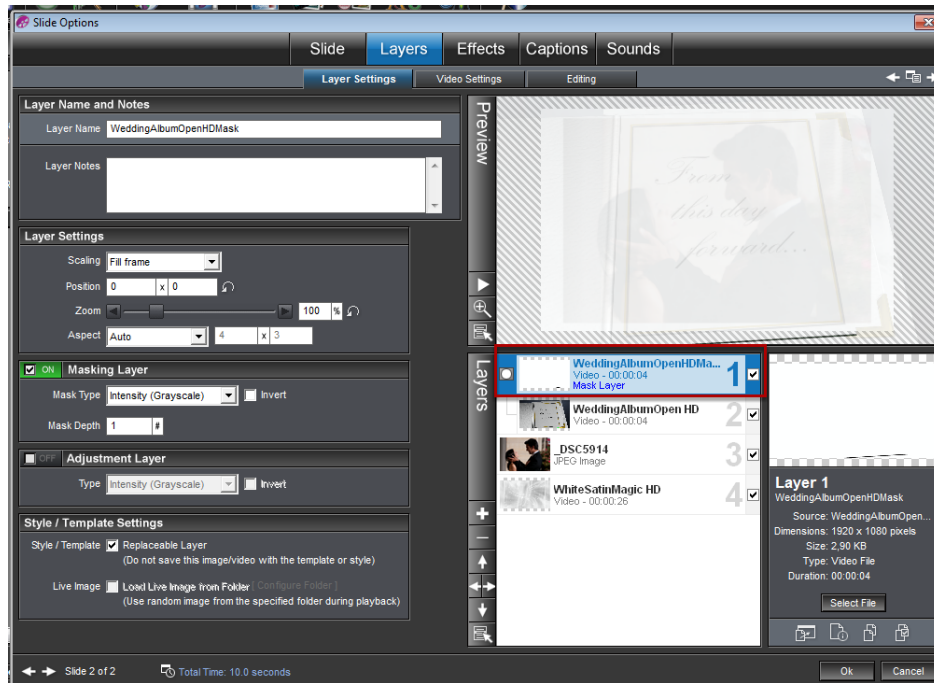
Slide Options

Slide | Layers | Effects | Captions | Sounds

Layer Settings | Video Settings | Editing

Layer Name and Notes

Layer Name WeddingAlbumOpenHDMask

Layer Notes

Layer Settings

Scaling Fill frame

Position 0 x 0

Zoom 100 %

Aspect Auto 4 x 3

ON Masking Layer

Mask Type Intensity (Grayscale) Invert

Mask Depth 1 #

OFF Adjustment Layer

Type Intensity (Grayscale) Invert

Style / Template Settings

Style / Template Replaceable Layer
(Do not save this image/video with the template or style)

Live Image Load Live Image from Folder [ Configure Folder ]
(Use random image from the specified folder during playback)

Preview

From this day forward...

Layers

WeddingAlbumOpenHDMa...
Video - 00:00:04
Mask Layer
1

WeddingAlbumOpen HD
Video - 00:00:04
2

_DSC5914
JPEG Image
3

WhiteSatinMagic HD
Video - 00:00:26
4

Layer 1
WeddingAlbumOpenHDMask
Source: WeddingAlbumOpen...
Dimensions: 1920 x 1080 pixels
Size: 2,90 KB
Type: Video File
Duration: 00:00:04

Select File

Slide 2 of 2 Total Time: 10.0 seconds

Ok Cancel